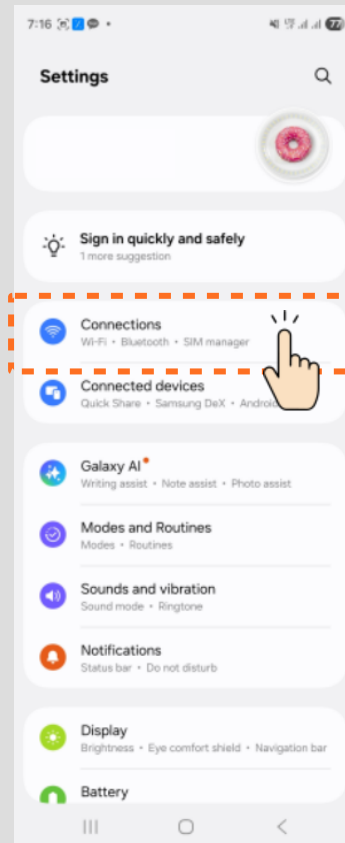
7:16 77

Settings

Sign in quickly and safely
1 more suggestion

Connections
Wi-Fi • Bluetooth • SIM manager

Connected devices
Quick Share • Samsung DeX • Android

Galaxy AI
Writing assist • Note assist • Photo assist

Modes and Routines
Modes • Routines

Sounds and vibration
Sound mode • Ringtone

Notifications
Status bar • Do not disturb

Display
Brightness • Eye comfort shield • Navigation bar

Battery